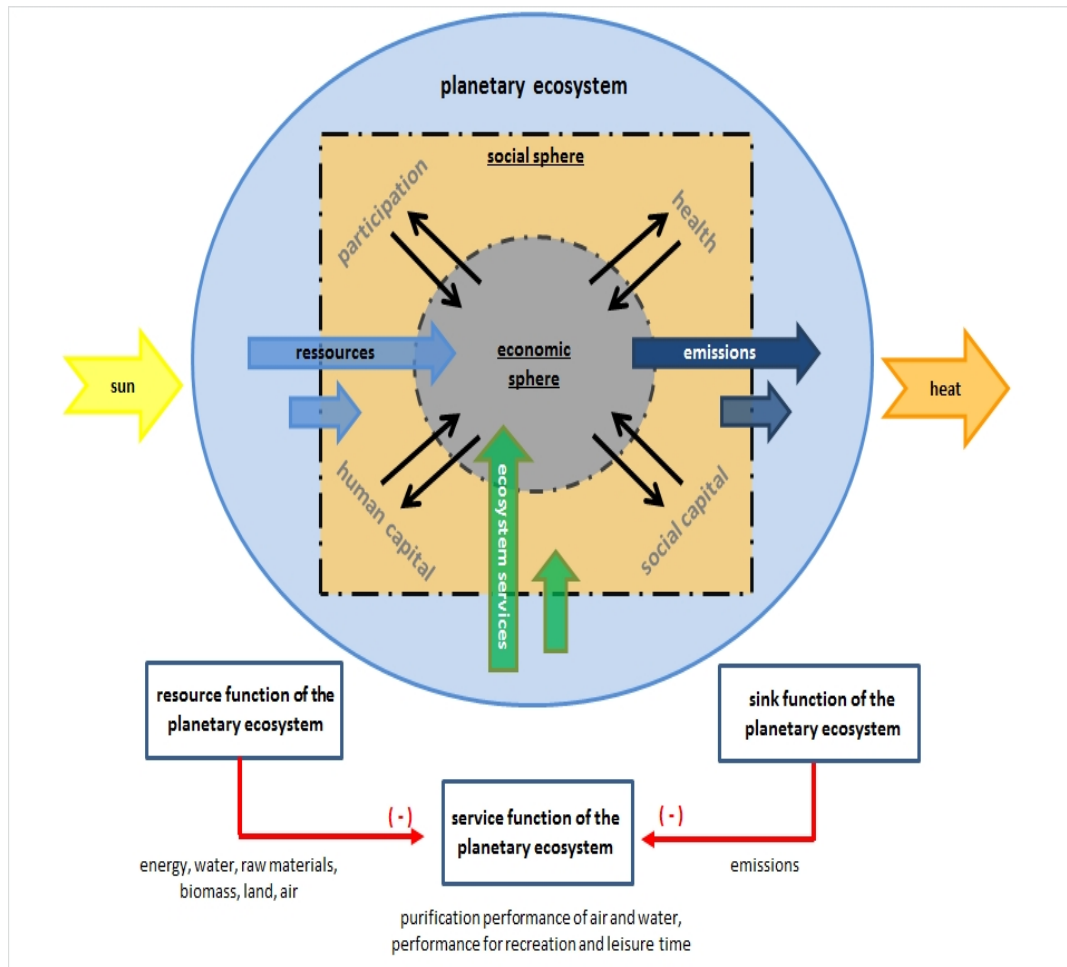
planetary ecosystem

social sphere

participation

health

ressources

economic sphere

emissions

sun

heat

human capital

ecosystem services

social capital

resource function of the planetary ecosystem

sink function of the planetary ecosystem

(-)

service function of the planetary ecosystem

(-)

energy, water, raw materials, biomass, land, air

emissions

purification performance of air and water, performance for recreation and leisure time